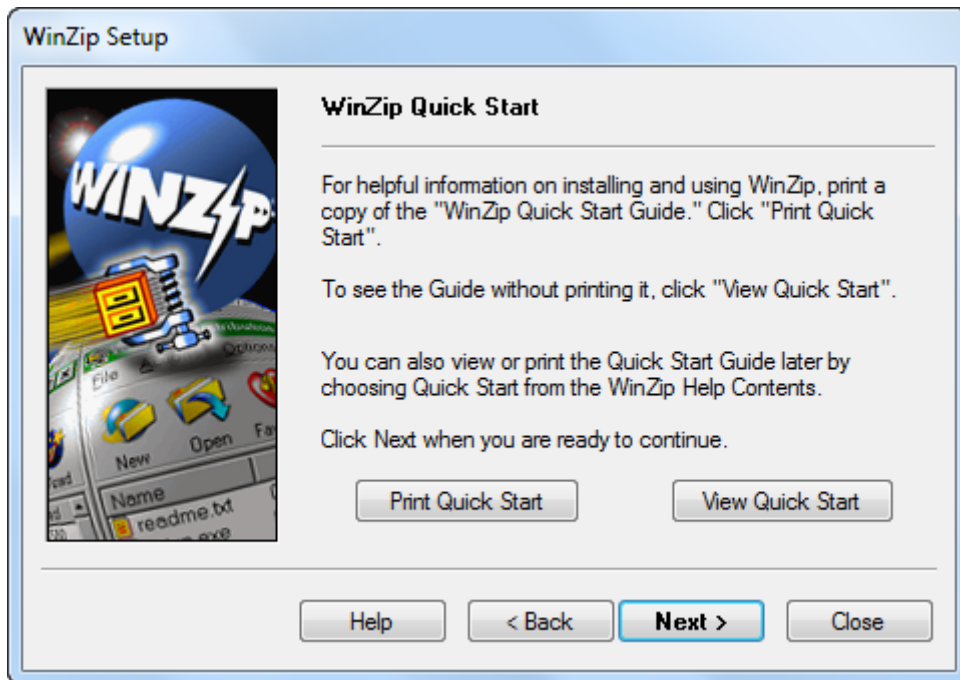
WinZip Setup

WINZIP

File Options

New Open Fa

Name

readme.txt

WinZip Quick Start

For helpful information on installing and using WinZip, print a copy of the "WinZip Quick Start Guide." Click "Print Quick Start".

To see the Guide without printing it, click "View Quick Start".

You can also view or print the Quick Start Guide later by choosing Quick Start from the WinZip Help Contents.

Click Next when you are ready to continue.

Print Quick Start

View Quick Start

Help

< Back

Next >

Close